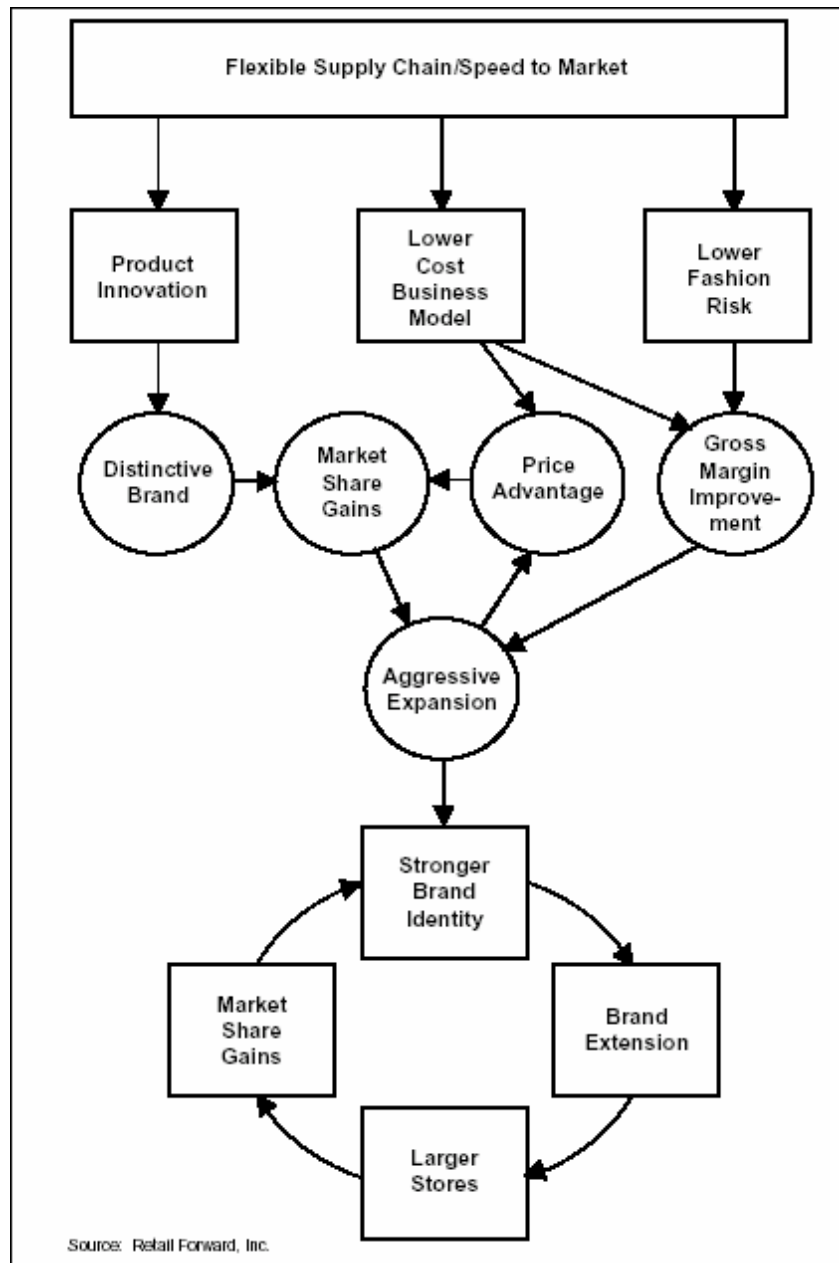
Flexible Supply Chain/Speed to Market

Product Innovation

Lower Cost Business Model

Lower Fashion Risk

Distinctive Brand

Market Share Gains

Price Advantage

Gross Margin Improvement

Aggressive Expansion

Stronger Brand Identity

Brand Extension

Larger Stores

Market Share Gains

Source: Retail Forward, Inc.